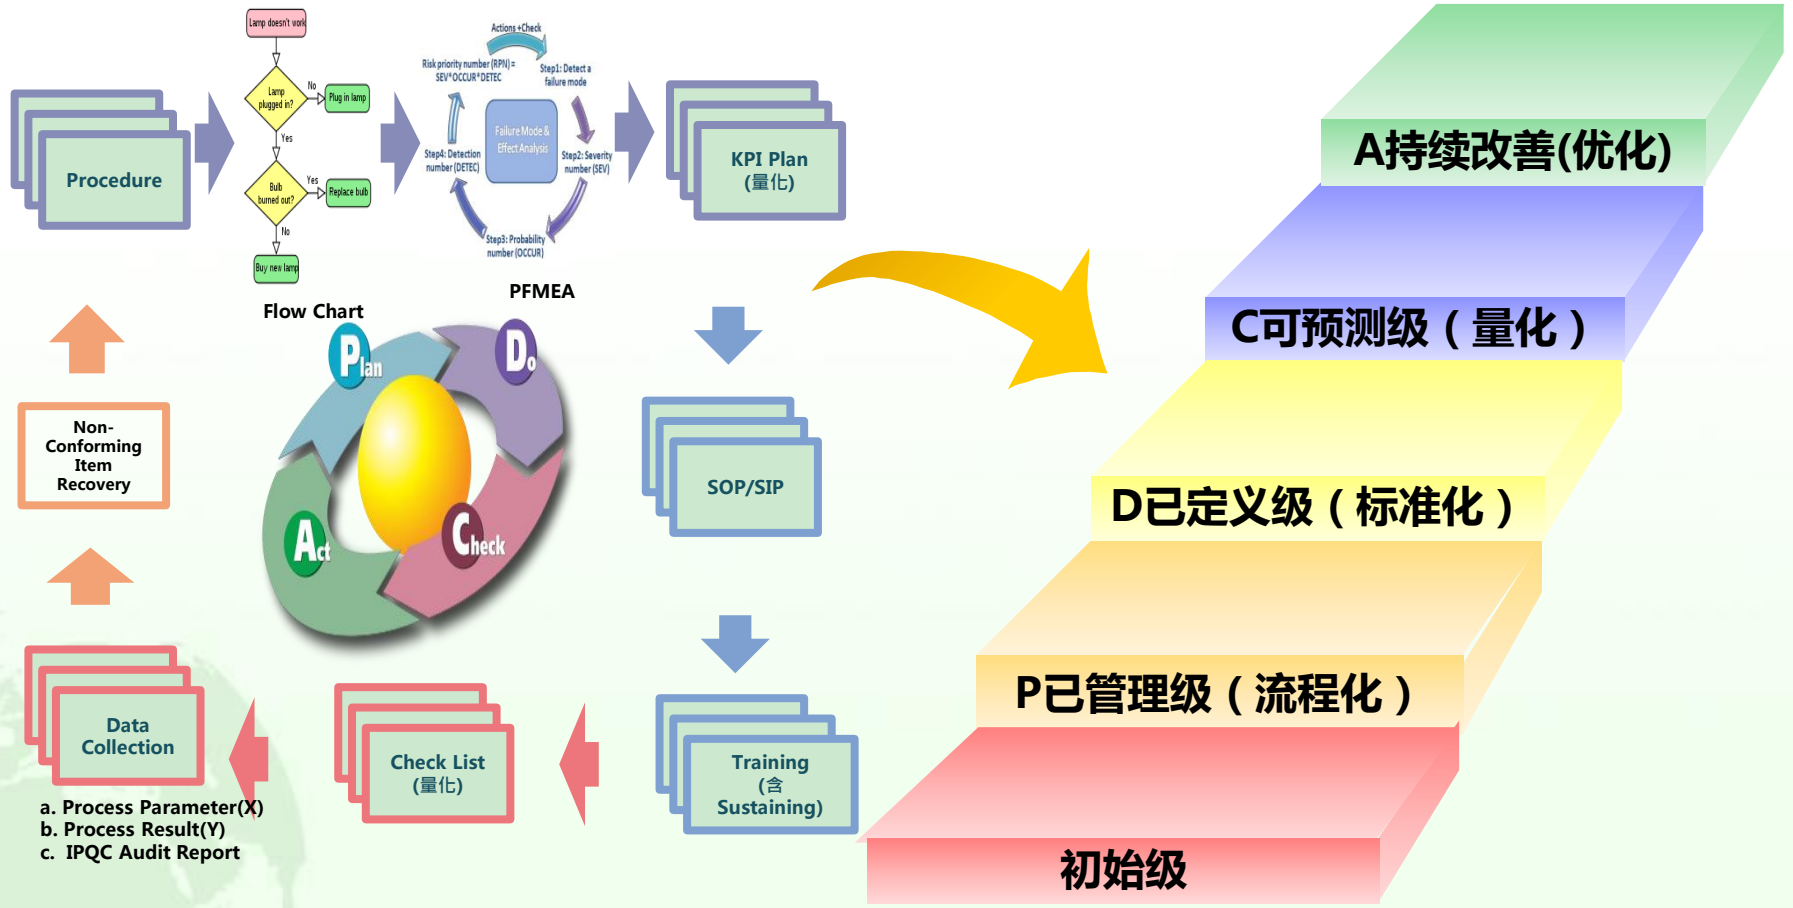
Procedure

Lamp doesn't work

Lamp plugged in?

No

Plug in lamp

Yes

Bulb burned out?

Yes

Replace bulb

No

Buy new lamp

Flow Chart

Actions+Check

Risk priority number (RPN) = SEV*OCCUR*DETEC

Step1: Detect a failure mode

Failure Mode & Effect Analysis

Step4: Detection number (DETEC)

Step2: Severity number (SEV)

Step3: Probability number (OCCUR)

PFMEA

KPI Plan
(量化)

Plan

Do

Act

Check

Non-Conforming Item Recovery

SOP/SIP

Data Collection

a. Process Parameter(X)
b. Process Result(Y)
c. IPQC Audit Report

Check List
(量化)

Training
(含
Sustaining)

A持续改善(优化)

C可预测级（量化）

D已定义级（标准化）

P已管理级（流程化）

初始级